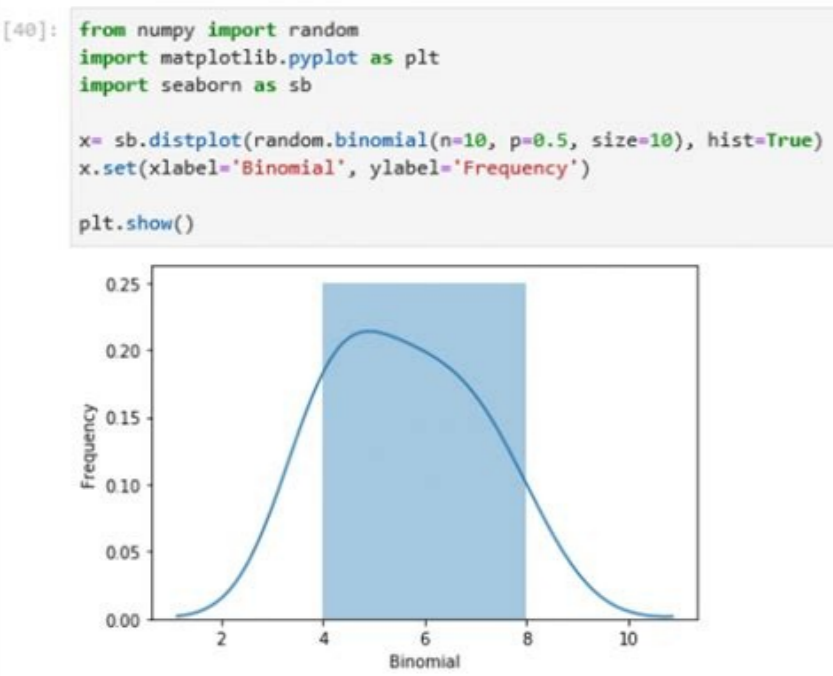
[40]: from numpy import random
import matplotlib.pyplot as plt
import seaborn as sb

x= sb.distplot(random.binomial(n=10, p=0.5, size=10), hist=True)
x.set(xlabel='Binomial', ylabel='Frequency')

plt.show()

0.25
0.20
0.15
0.10
0.05
0.00
Frequency
2
4
6
8
10
Binomial